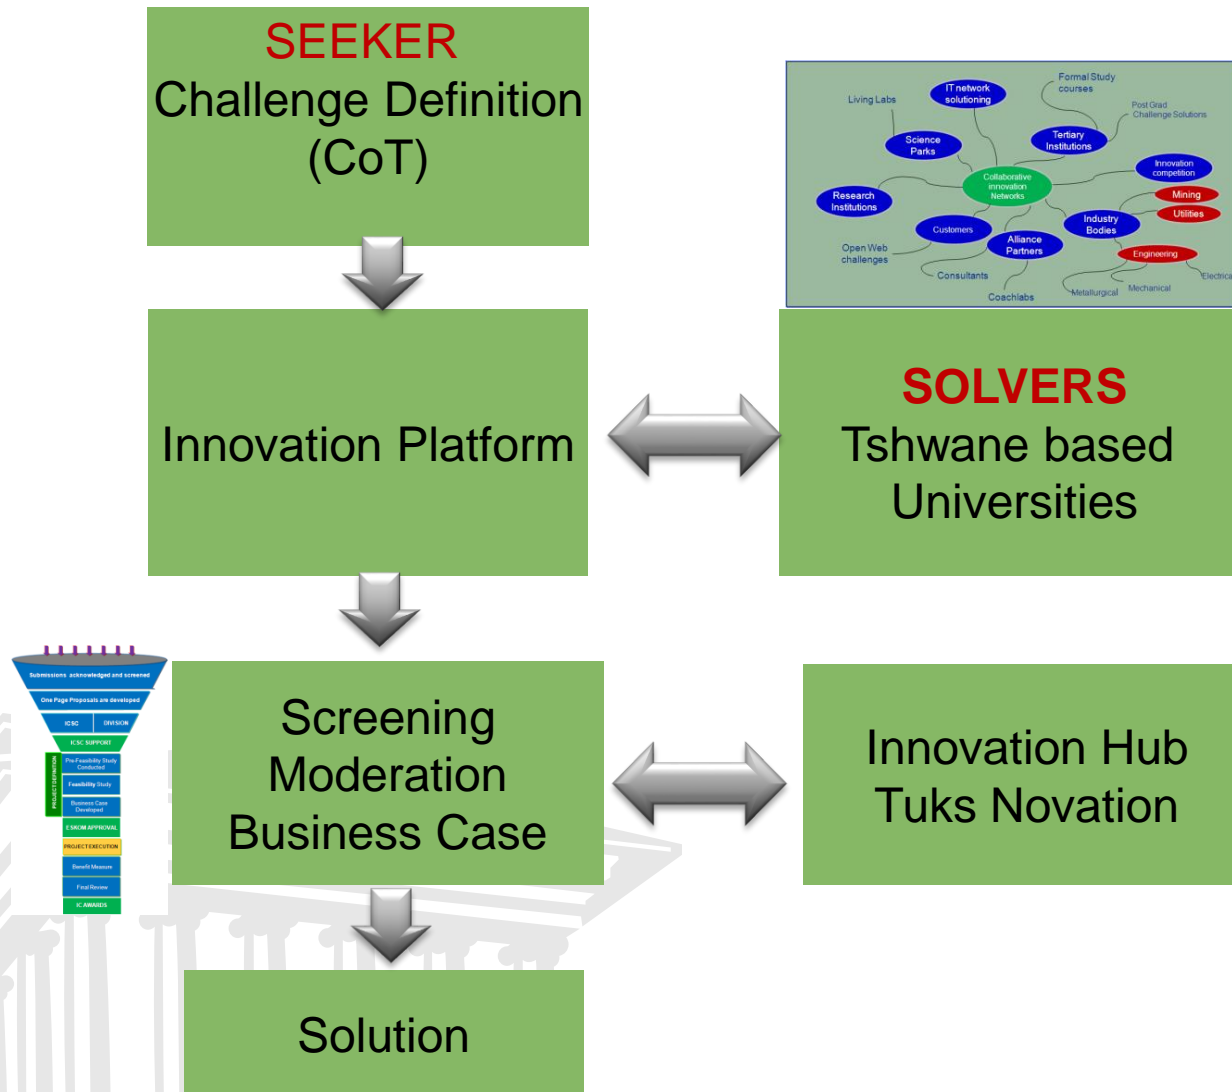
SEEKER
Challenge Definition (CoT)

Living Labs
IT network solutioning
Formal Study courses
Post Grad Challenge Solutions
Science Parks
Tertiary Institutions
Innovation competition
Collaborative innovation Networks
Research Institutions
Mining
Utilities
Industry Bodies
Customers
Alliance Partners
Engineering
Open Web challenges
Consultants
Coachlabs
Metallurgical
Mechanical
Electrica

Innovation Platform

SOLVERS
Tshwane based Universities

Submissions acknowledged and screened
One Page Proposals are developed
ICSC
DIVISION
ICSC SUPPORT
PROJECT DEFINITION
Pre-Feasibility Study Conducted
Feasibility Study
Business Case Developed
ESKOM APPROVAL
PROJECT EXECUTION
Benefit Measure
Final Review
IC AWARDS

Screening
Moderation
Business Case

Innovation Hub
Tuks Novation

Solution